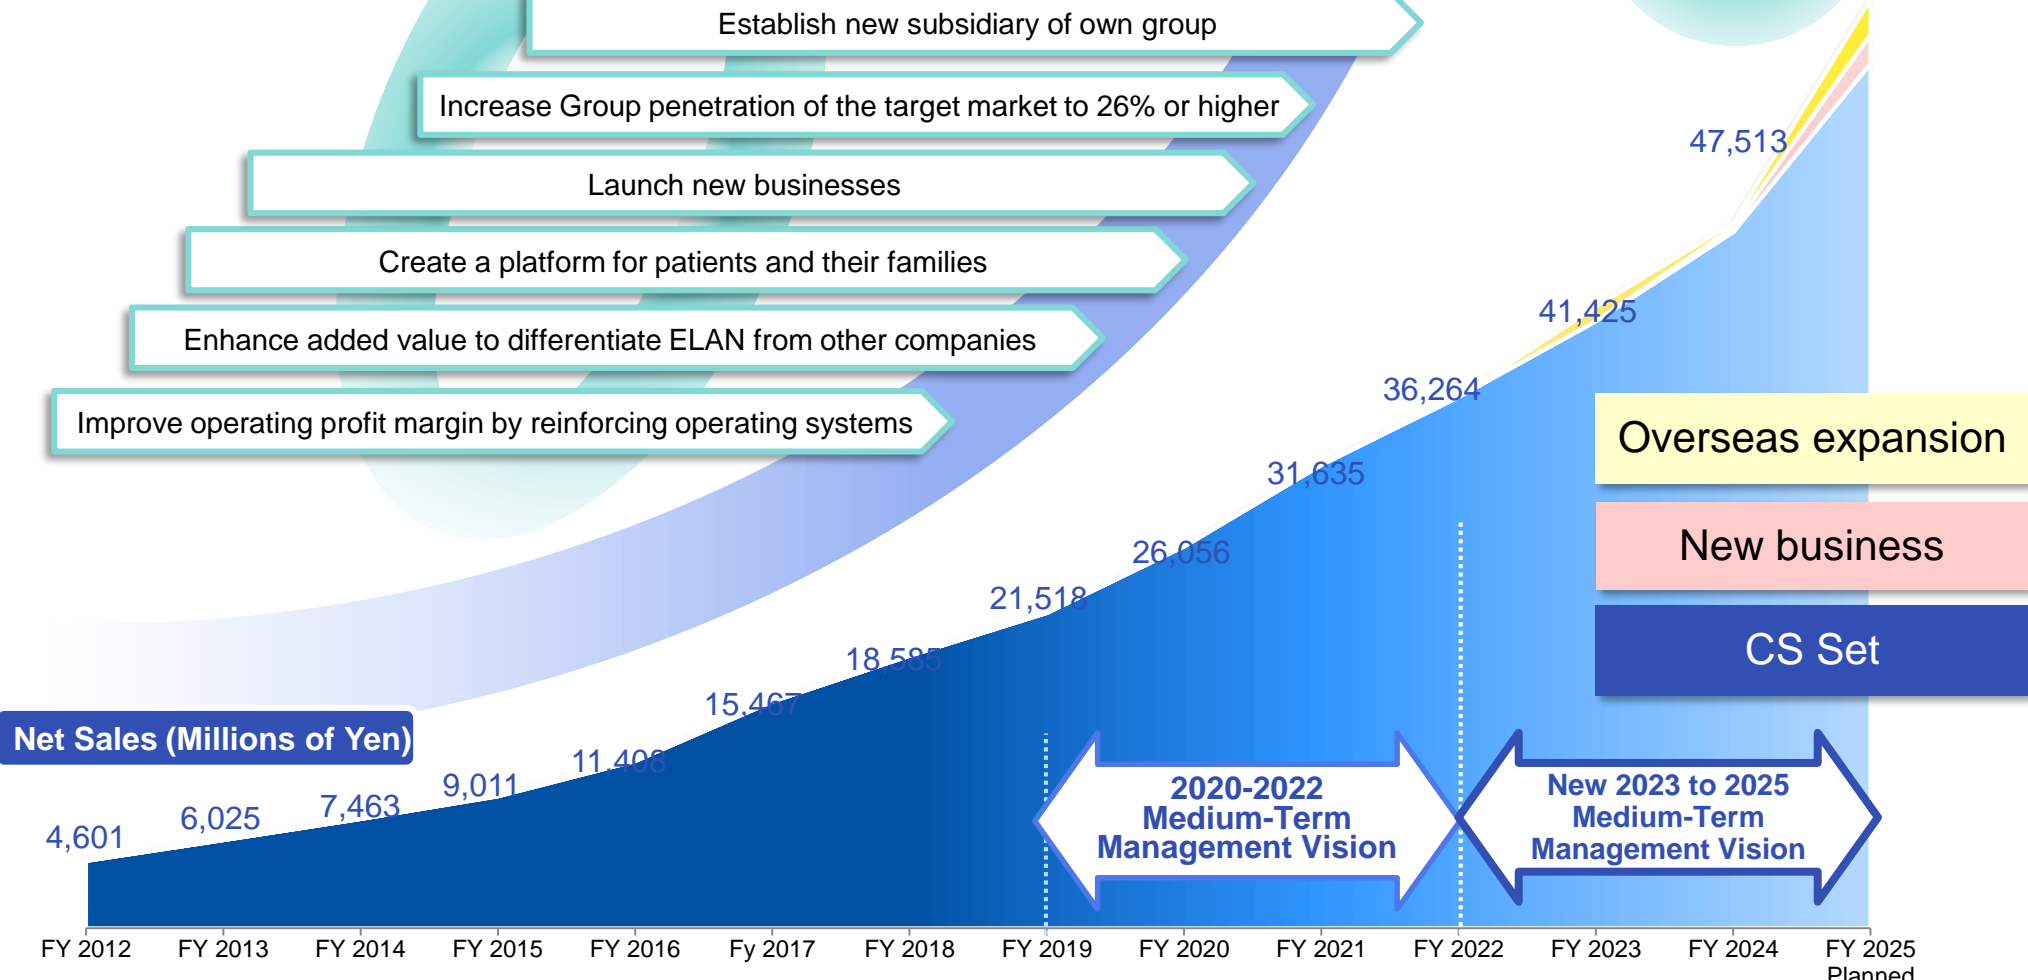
Establish new subsidiary of own group

Increase Group penetration of the target market to 26% or higher

Launch new businesses

Create a platform for patients and their families

Enhance added value to differentiate ELAN from other companies

Improve operating profit margin by reinforcing operating systems

47,513

41,425

36,264

31,635

26,056

21,518

18,585

15,467

11,408

9,011

7,463

6,025

4,601

Net Sales (Millions of Yen)

Overseas expansion

New business

CS Set

2020-2022 Medium-Term Management Vision

New 2023 to 2025 Medium-Term Management Vision

FY 2012 FY 2013 FY 2014 FY 2015 FY 2016 Fy 2017 FY 2018 FY 2019 FY 2020 FY 2021 FY 2022 FY 2023 FY 2024 FY 2025 Planned